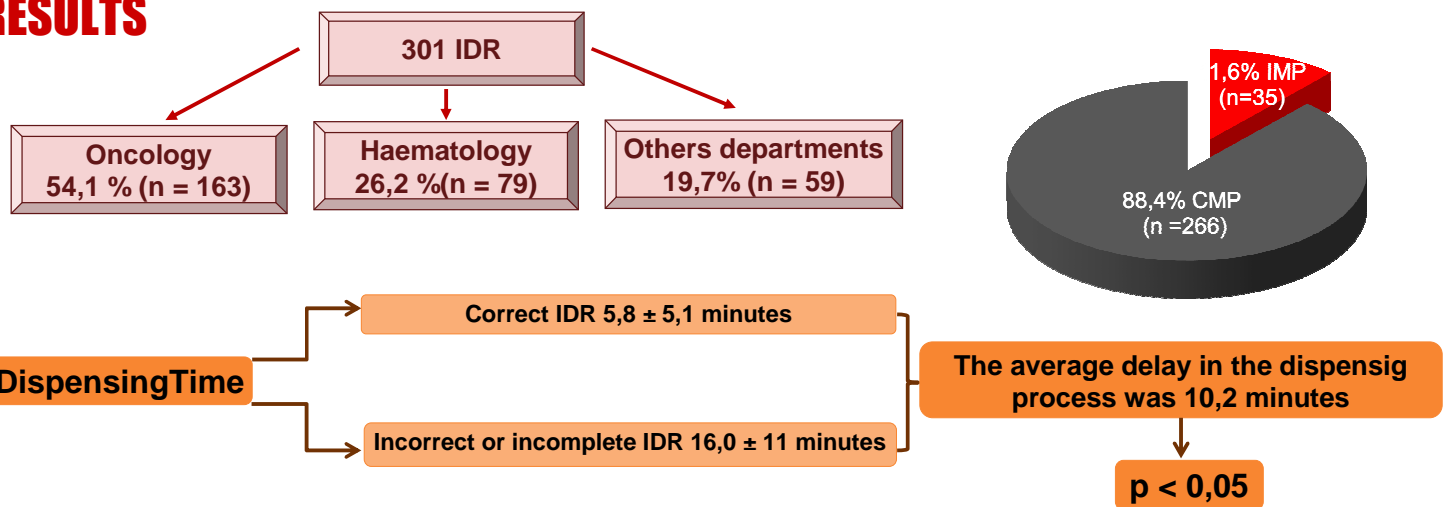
RESULTS

301 IDR

Oncology
54,1 % (n = 163)

Haematology
26,2 %(n = 79)

Others departments
19,7% (n = 59)

1,6% IMP
(n=35)

88,4% CMP
(n =266)

DispensingTime

Correct IDR 5,8 ± 5,1 minutes

Incorrect or incomplete IDR 16,0 ± 11 minutes

The average delay in the dispensig process was 10,2 minutes

p < 0,05